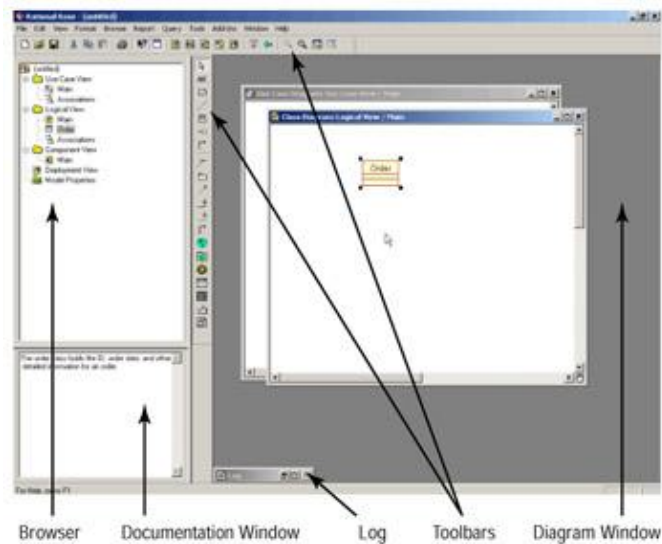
Rational Rose - (untitled)

File Edit View Format Browse Report Query Tools Add-Ins Window Help

(untitled)
Use Case View
Main
Associations
Logical View
Main
Order
Associations
Component View
Main
Deployment View
Model Properties

Use Case Diagram: Use Case View / Main

Class Diagram: Logical View / Main

Order

The order class holds the ID, order date, and other detailed information for an order.

Log

For Help, press F1

Browser

Documentation Window

Log

Toolbars

Diagram Window